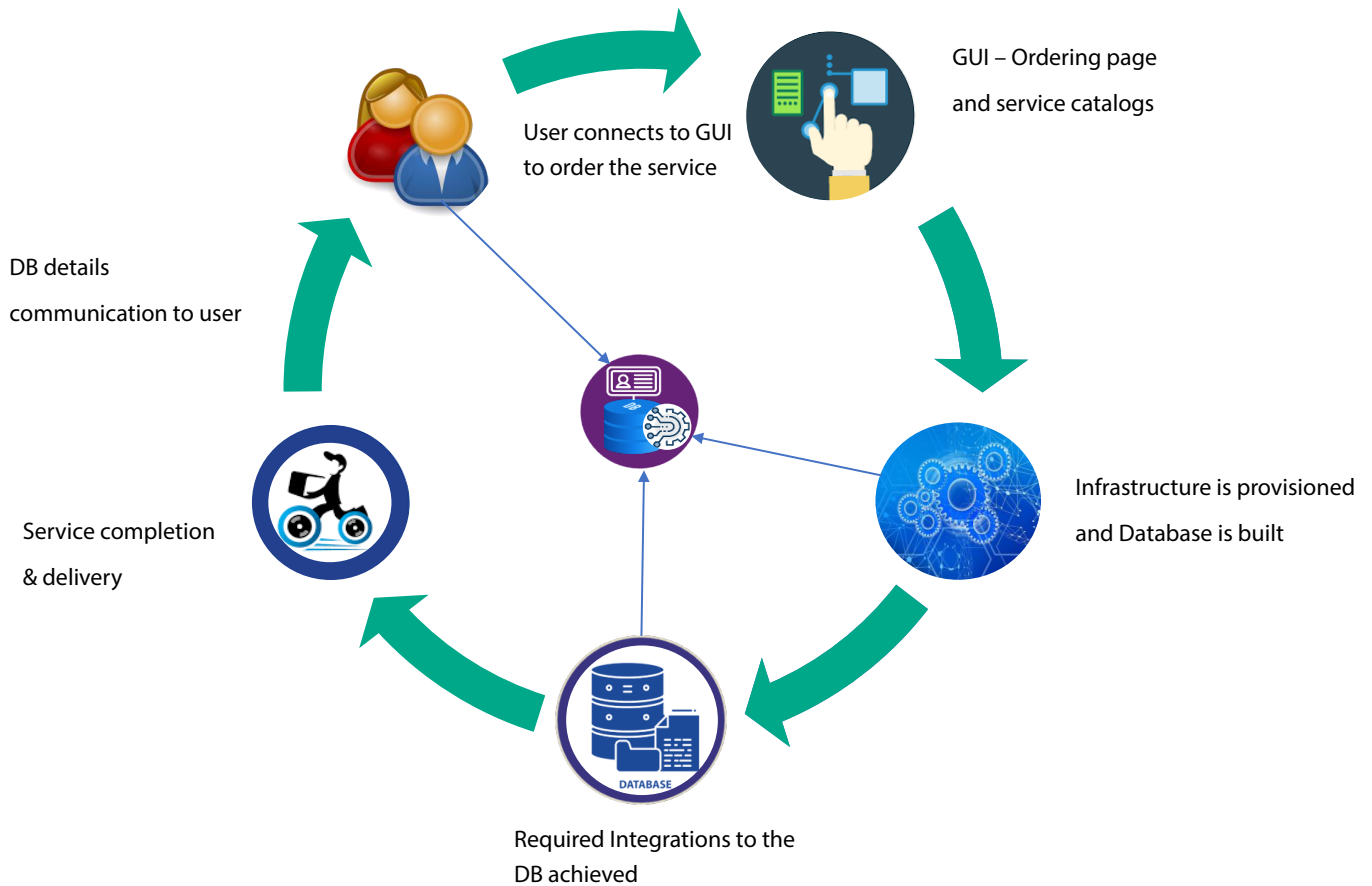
User connects to GUI to order the service

GUI – Ordering page and service catalogs

Infrastructure is provisioned and Database is built

DATABASE

Required Integrations to the DB achieved

Service completion & delivery

DB details communication to user